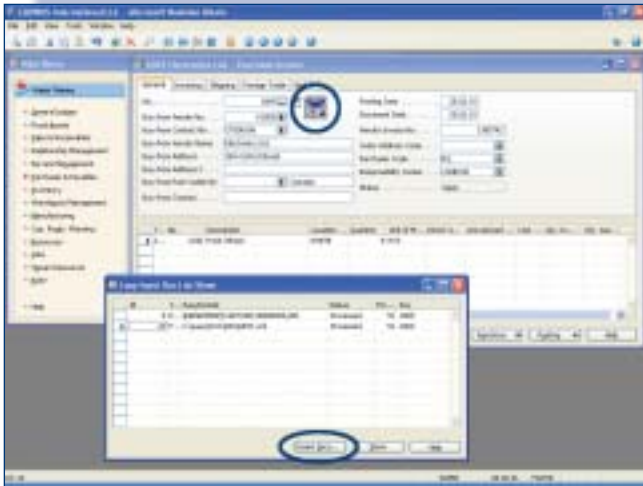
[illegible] - Microsoft Dynamics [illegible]

File Edit View Tools Window Help

Main Menu

Main Menu

General Ledger
Fixed Assets
Sales & Receivables
Relationship Management
Service Management
Purchases & Payables
Inventory
Warehouse Management
Manufacturing
Cost Trade Planning
Resources
Jobs
Human Resources
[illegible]

Help

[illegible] - Purchase Invoice

General Invoicing Shipping Foreign Trade

No.
Buy-from Vendor No.
Buy-from Contact No.
Buy-from Vendor Name
Buy-from Address
Buy-from Address 2
Buy-from Post Code/City
Buy-from Contact

Posting Date
Document Date
Vendor Invoice No.
Order Address Code
Purchaser Code
Responsibility Center
Status

Type No. Description Location Quantity

Functions Posting Help

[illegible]

Status

Attach file... Show Help